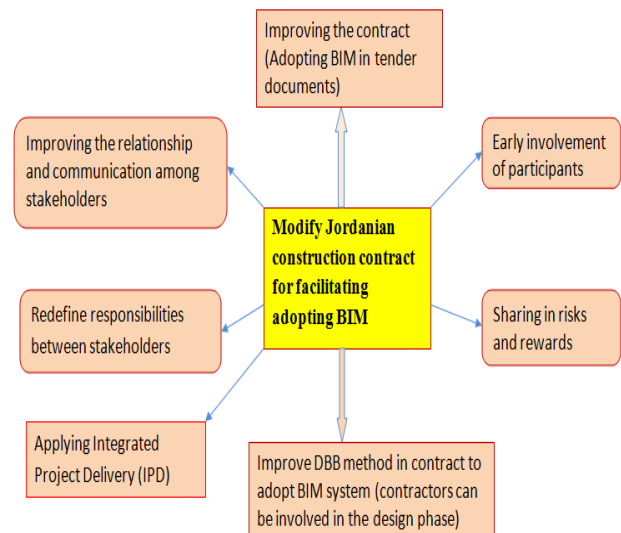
Improving the contract (Adopting BIM in tender documents)

Improving the relationship and communication among stakeholders

Early involvement of participants

Modify Jordanian construction contract for facilitating adopting BIM

Redefine responsibilities between stakeholders

Sharing in risks and rewards

Applying Integrated Project Delivery (IPD)

Improve DBB method in contract to adopt BIM system (contractors can be involved in the design phase)